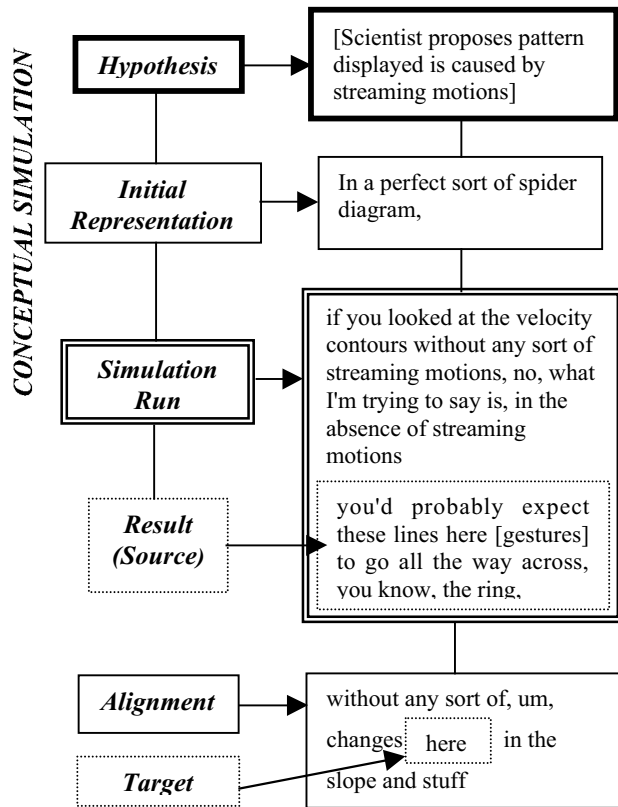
CONCEPTUAL SIMULATION

Hypothesis

[Scientist proposes pattern displayed is caused by streaming motions]

Initial Representation

In a perfect sort of spider diagram,

Simulation Run

if you looked at the velocity contours without any sort of streaming motions, no, what I'm trying to say is, in the absence of streaming motions

Result (Source)

you'd probably expect these lines here [gestures] to go all the way across, you know, the ring,

Alignment

without any sort of, um, changes here in the slope and stuff

Target